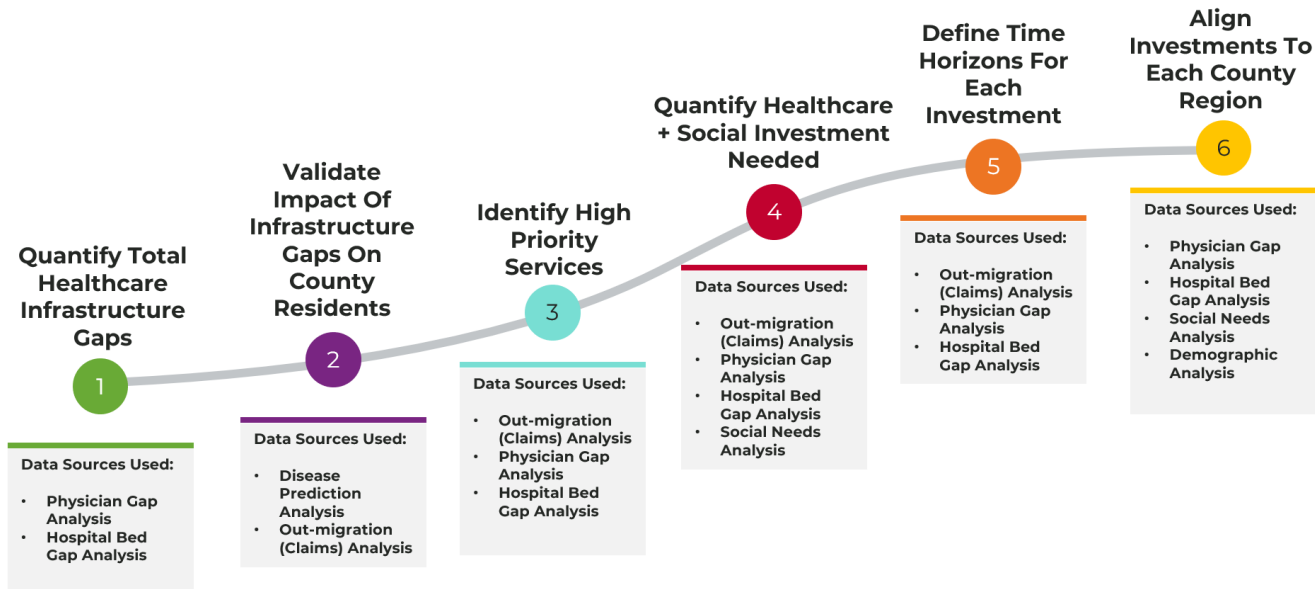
Quantify Total Healthcare Infrastructure Gaps

1

Data Sources Used:

• Physician Gap Analysis
• Hospital Bed Gap Analysis

Validate Impact Of Infrastructure Gaps On County Residents

2

Data Sources Used:

• Disease Prediction Analysis
• Out-migration (Claims) Analysis

Identify High Priority Services

3

Data Sources Used:

• Out-migration (Claims) Analysis
• Physician Gap Analysis
• Hospital Bed Gap Analysis

Quantify Healthcare + Social Investment Needed

4

Data Sources Used:

• Out-migration (Claims) Analysis
• Physician Gap Analysis
• Hospital Bed Gap Analysis
• Social Needs Analysis

Define Time Horizons For Each Investment

5

Data Sources Used:

• Out-migration (Claims) Analysis
• Physician Gap Analysis
• Hospital Bed Gap Analysis

Align Investments To Each County Region

6

Data Sources Used:

• Physician Gap Analysis
• Hospital Bed Gap Analysis
• Social Needs Analysis
• Demographic Analysis